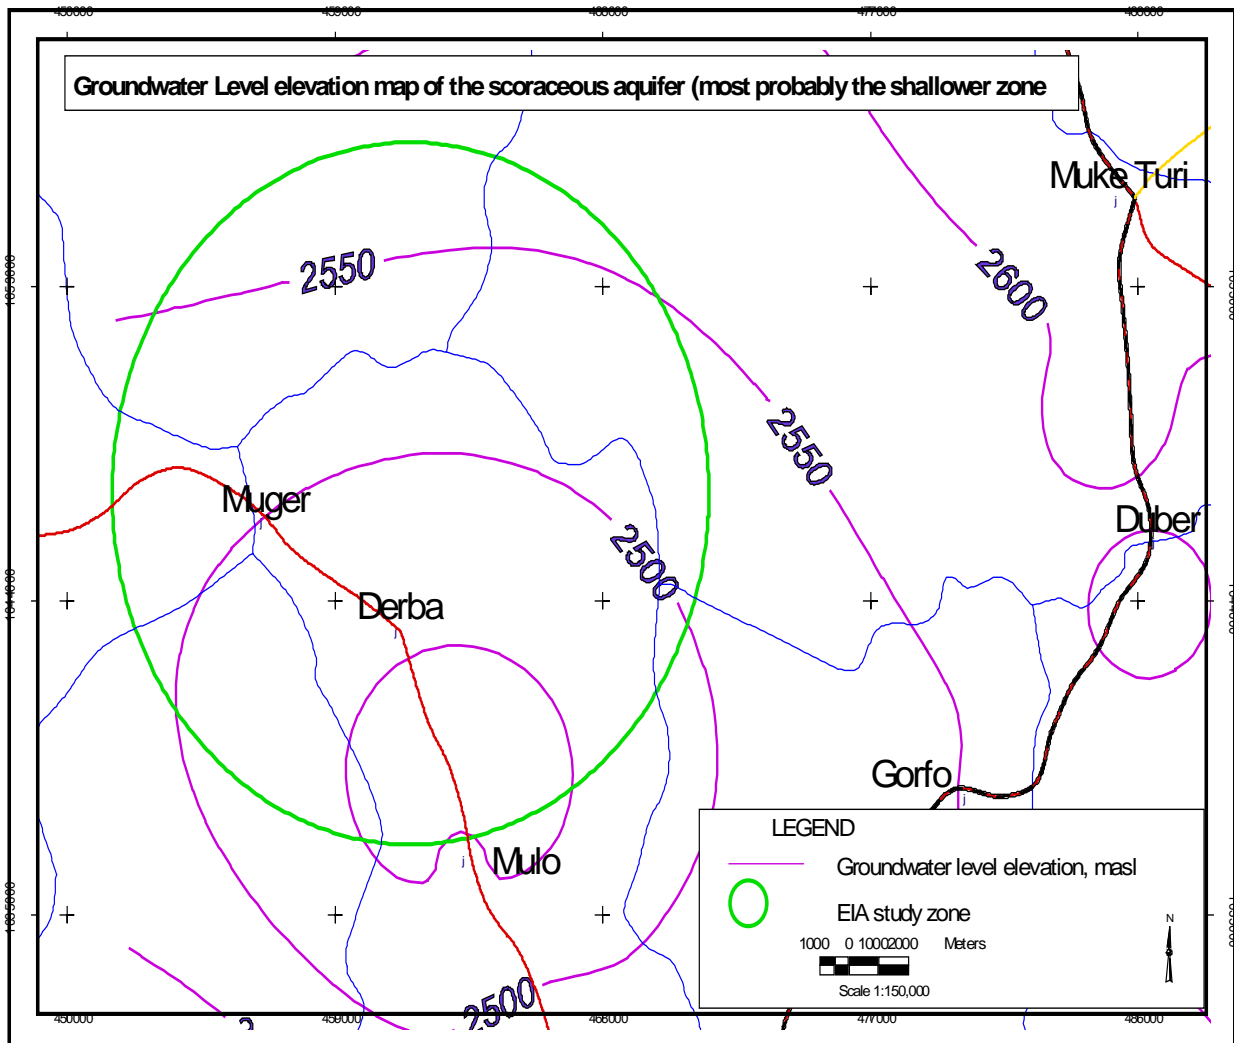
450000 459000 468000 477000 486000

Groundwater Level elevation map of the scoraceous aquifer (most probably the shallower zone

Muke Turi

2550

2600

2550

Muger

2500

Duber

Derba

Gorfo

Mulo

2500

LEGEND

Groundwater level elevation, masl

EIA study zone

N

1000 0 10002000 Meters

Scale 1:150,000

450000 459000 468000 477000 486000